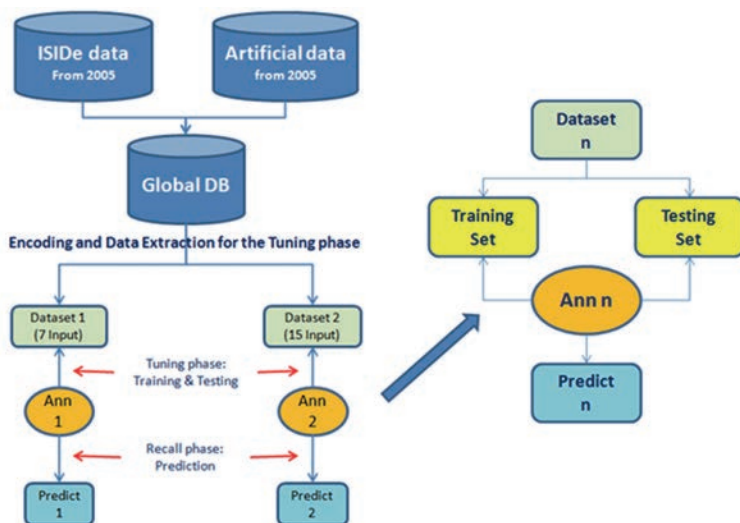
ISIDe data
From 2005

Artificial data
from 2005

Global DB

Encoding and Data Extraction for the Tuning phase

Dataset 1
(7 Input)

Dataset 2
(15 Input)

Tuning phase:
Training & Testing

Ann
1

Ann
2

Recall phase:
Prediction

Predict
1

Predict
2

Dataset
n

Training
Set

Testing
Set

Ann n

Predict
n